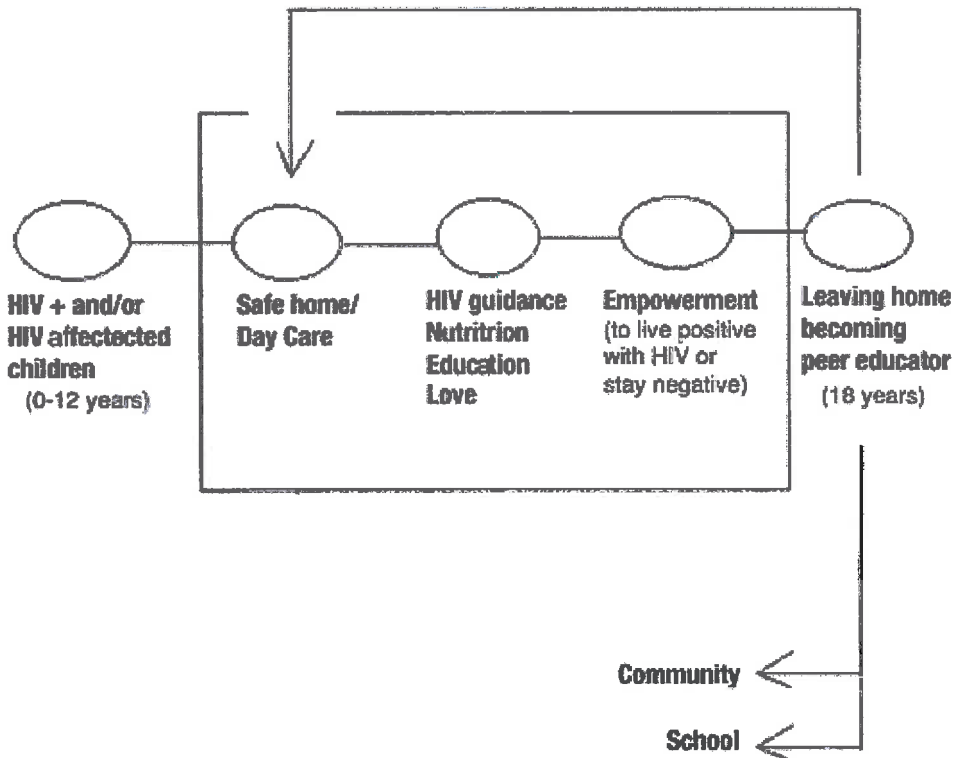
HIV + and/or HIV affectected children (0-12 years)

Safe home/ Day Care

HIV guidance
Nutritrion
Education
Love

Empowerment (to live positive with HIV or stay negative)

Leaving home becoming peer educator (18 years)

Community

School